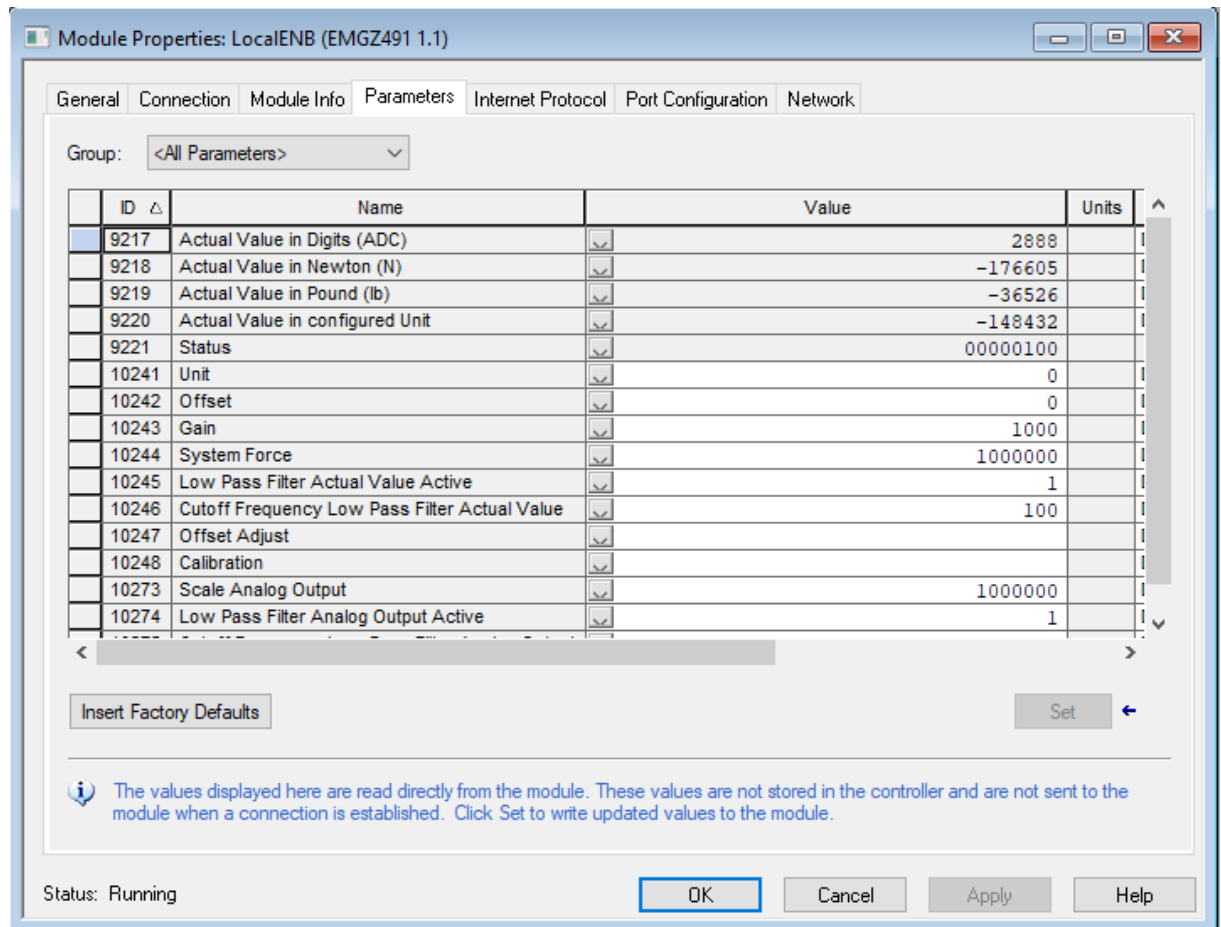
Module Properties: LocalENB (EMGZ491 1.1)

General | Connection | Module Info | Parameters | Internet Protocol | Port Configuration | Network

Group: <All Parameters>

| ID | Name | Value | Units |
|---|---|---|---|
| 9217 | Actual Value in Digits (ADC) | 2888 | |
| 9218 | Actual Value in Newton (N) | -176605 | |
| 9219 | Actual Value in Pound (lb) | -36526 | |
| 9220 | Actual Value in configured Unit | -148432 | |
| 9221 | Status | 00000100 | |
| 10241 | Unit | 0 | |
| 10242 | Offset | 0 | |
| 10243 | Gain | 1000 | |
| 10244 | System Force | 1000000 | |
| 10245 | Low Pass Filter Actual Value Active | 1 | |
| 10246 | Cutoff Frequency Low Pass Filter Actual Value | 100 | |
| 10247 | Offset Adjust | | |
| 10248 | Calibration | | |
| 10273 | Scale Analog Output | 1000000 | |
| 10274 | Low Pass Filter Analog Output Active | 1 | |

Insert Factory Defaults

Set

The values displayed here are read directly from the module. These values are not stored in the controller and are not sent to the module when a connection is established. Click Set to write updated values to the module.

Status: Running

OK | Cancel | Apply | Help